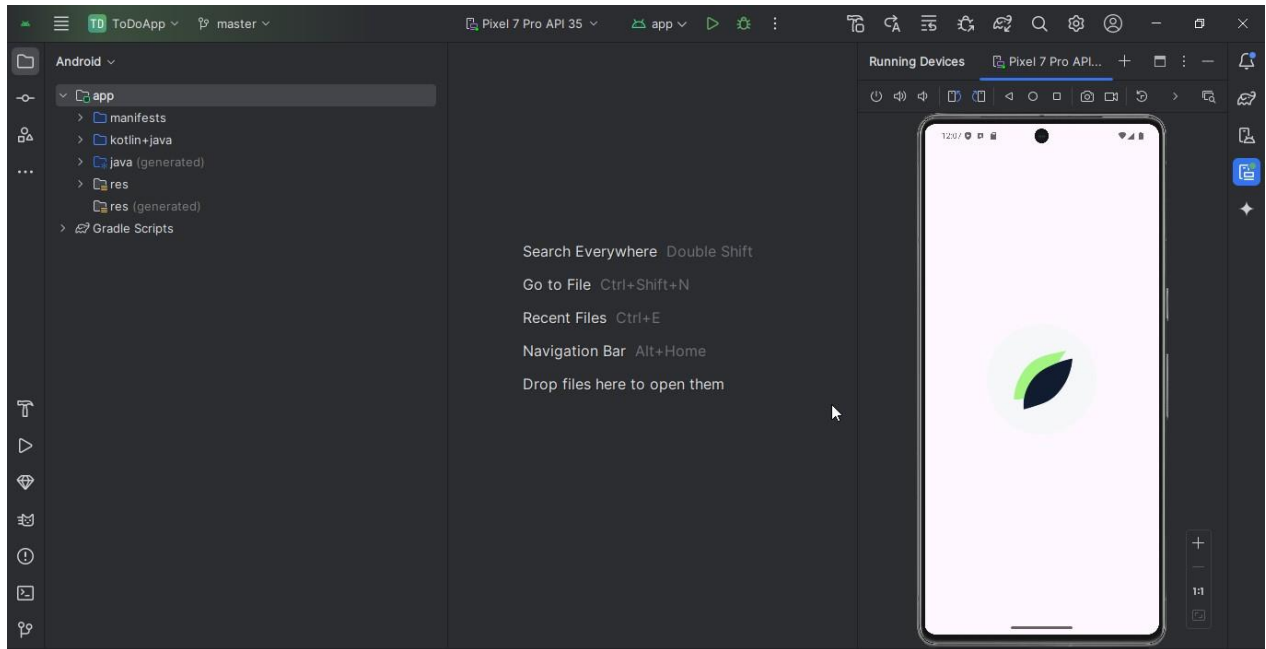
TD ToDoApp master
Pixel 7 Pro API 35 app
Android
app
manifests
kotlin+java
java (generated)
res
res (generated)
Gradle Scripts
Search Everywhere Double Shift
Go to File Ctrl+Shift+N
Recent Files Ctrl+E
Navigation Bar Alt+Home
Drop files here to open them
Running Devices Pixel 7 Pro API...
12:07
1:1